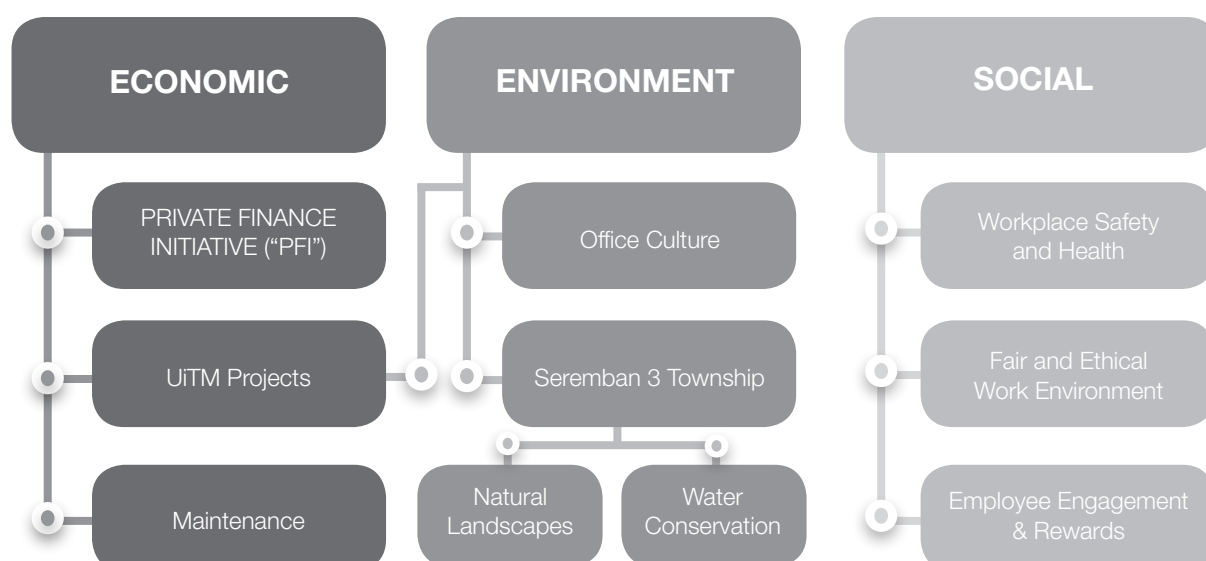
ECONOMIC

PRIVATE FINANCE INITIATIVE (“PFI”)

UiTM Projects

Maintenance

ENVIRONMENT

Office Culture

Seremban 3 Township

Natural Landscapes

Water Conservation

SOCIAL

Workplace Safety and Health

Fair and Ethical Work Environment

Employee Engagement & Rewards